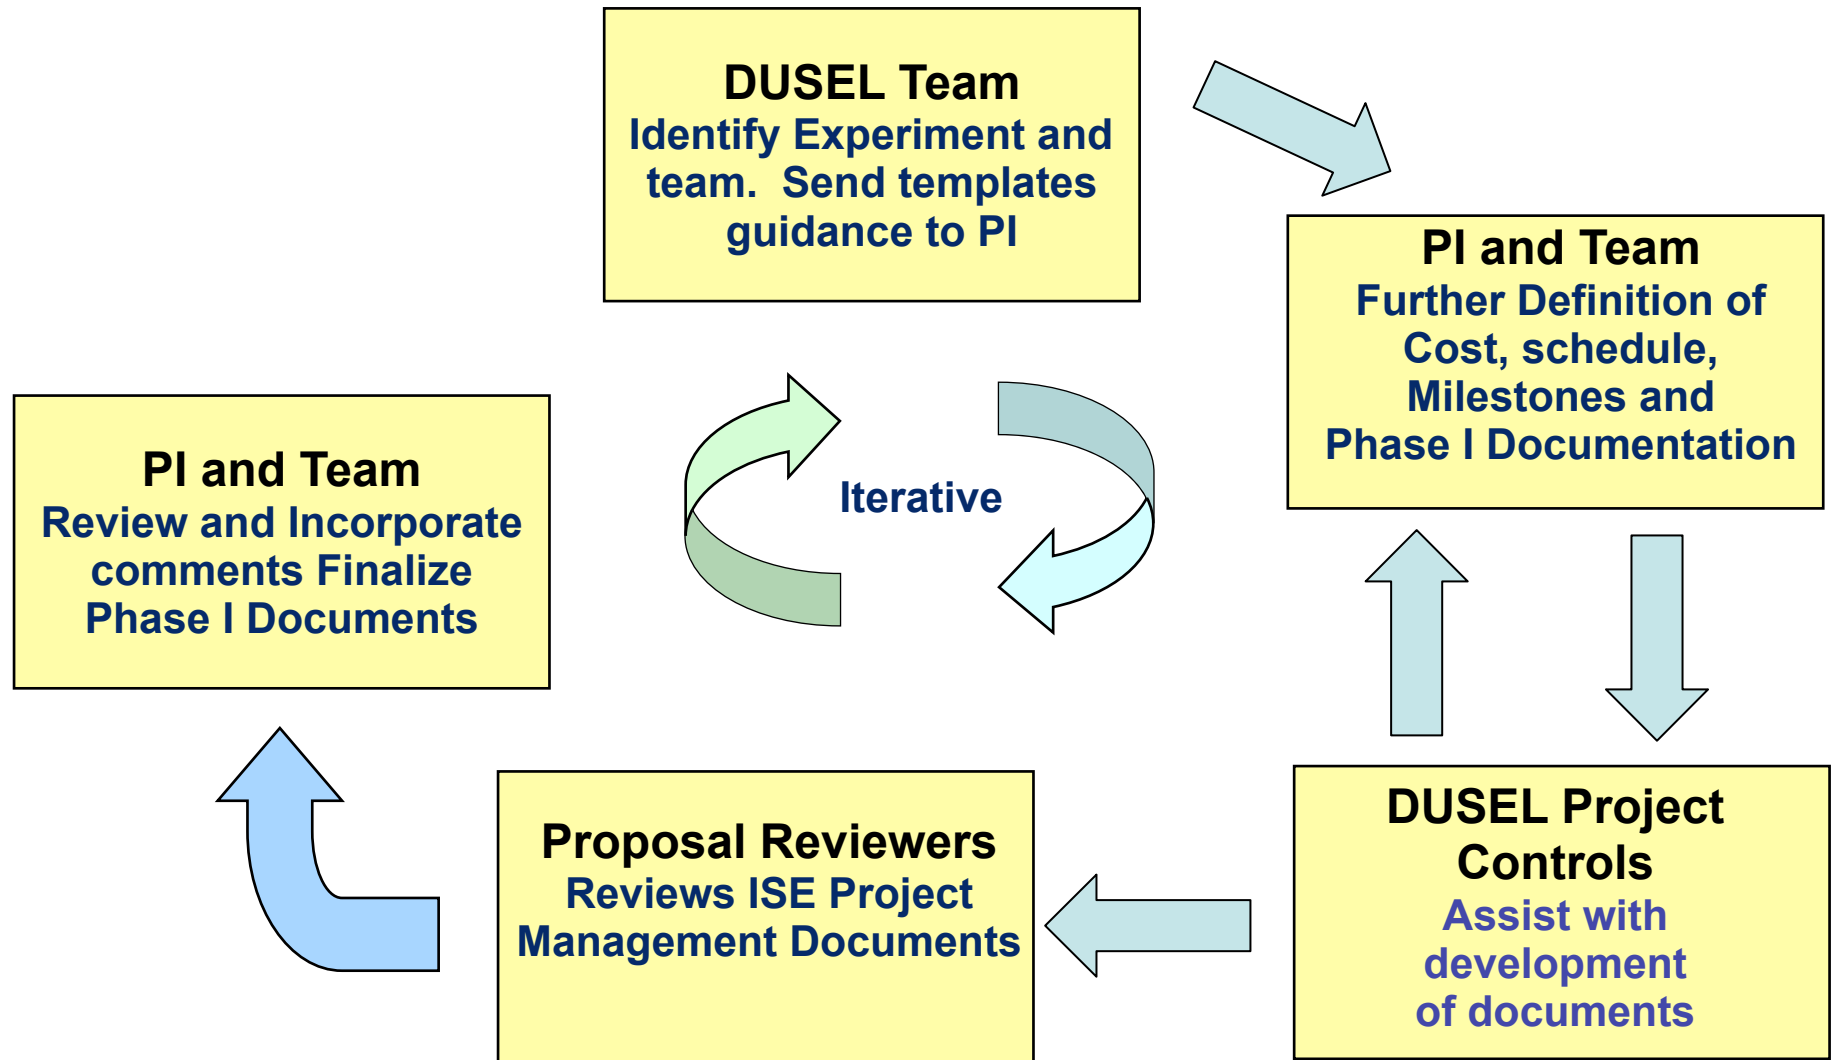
DUSEL Team
Identify Experiment and team. Send templates guidance to PI

PI and Team
Further Definition of Cost, schedule, Milestones and Phase I Documentation

Iterative

PI and Team
Review and Incorporate comments Finalize Phase I Documents

DUSEL Project Controls
Assist with development of documents

Proposal Reviewers
Reviews ISE Project Management Documents